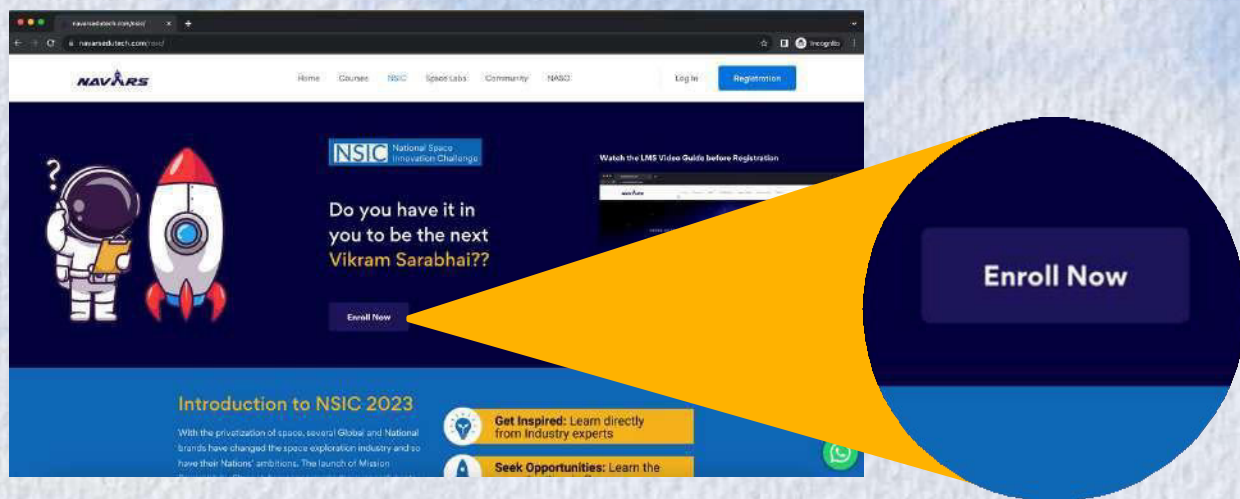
navarsedutech.com/nsic/

navarsedutech.com/nsic/

Incognito

NAVARS

Home Courses NSIC Space Labs Community NASC

Log In

Registration

NSIC National Space Innovation Challenge

Do you have it in you to be the next Vikram Sarabhai??

Enroll Now

Watch the LMS Video Guide before Registration

Introduction to NSIC 2023

With the privatization of space, several Global and National brands have changed the space exploration industry and so have their Nations' ambitions. The launch of Mission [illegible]

Get Inspired: Learn directly from Industry experts

Seek Opportunities: Learn the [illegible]

Enroll Now